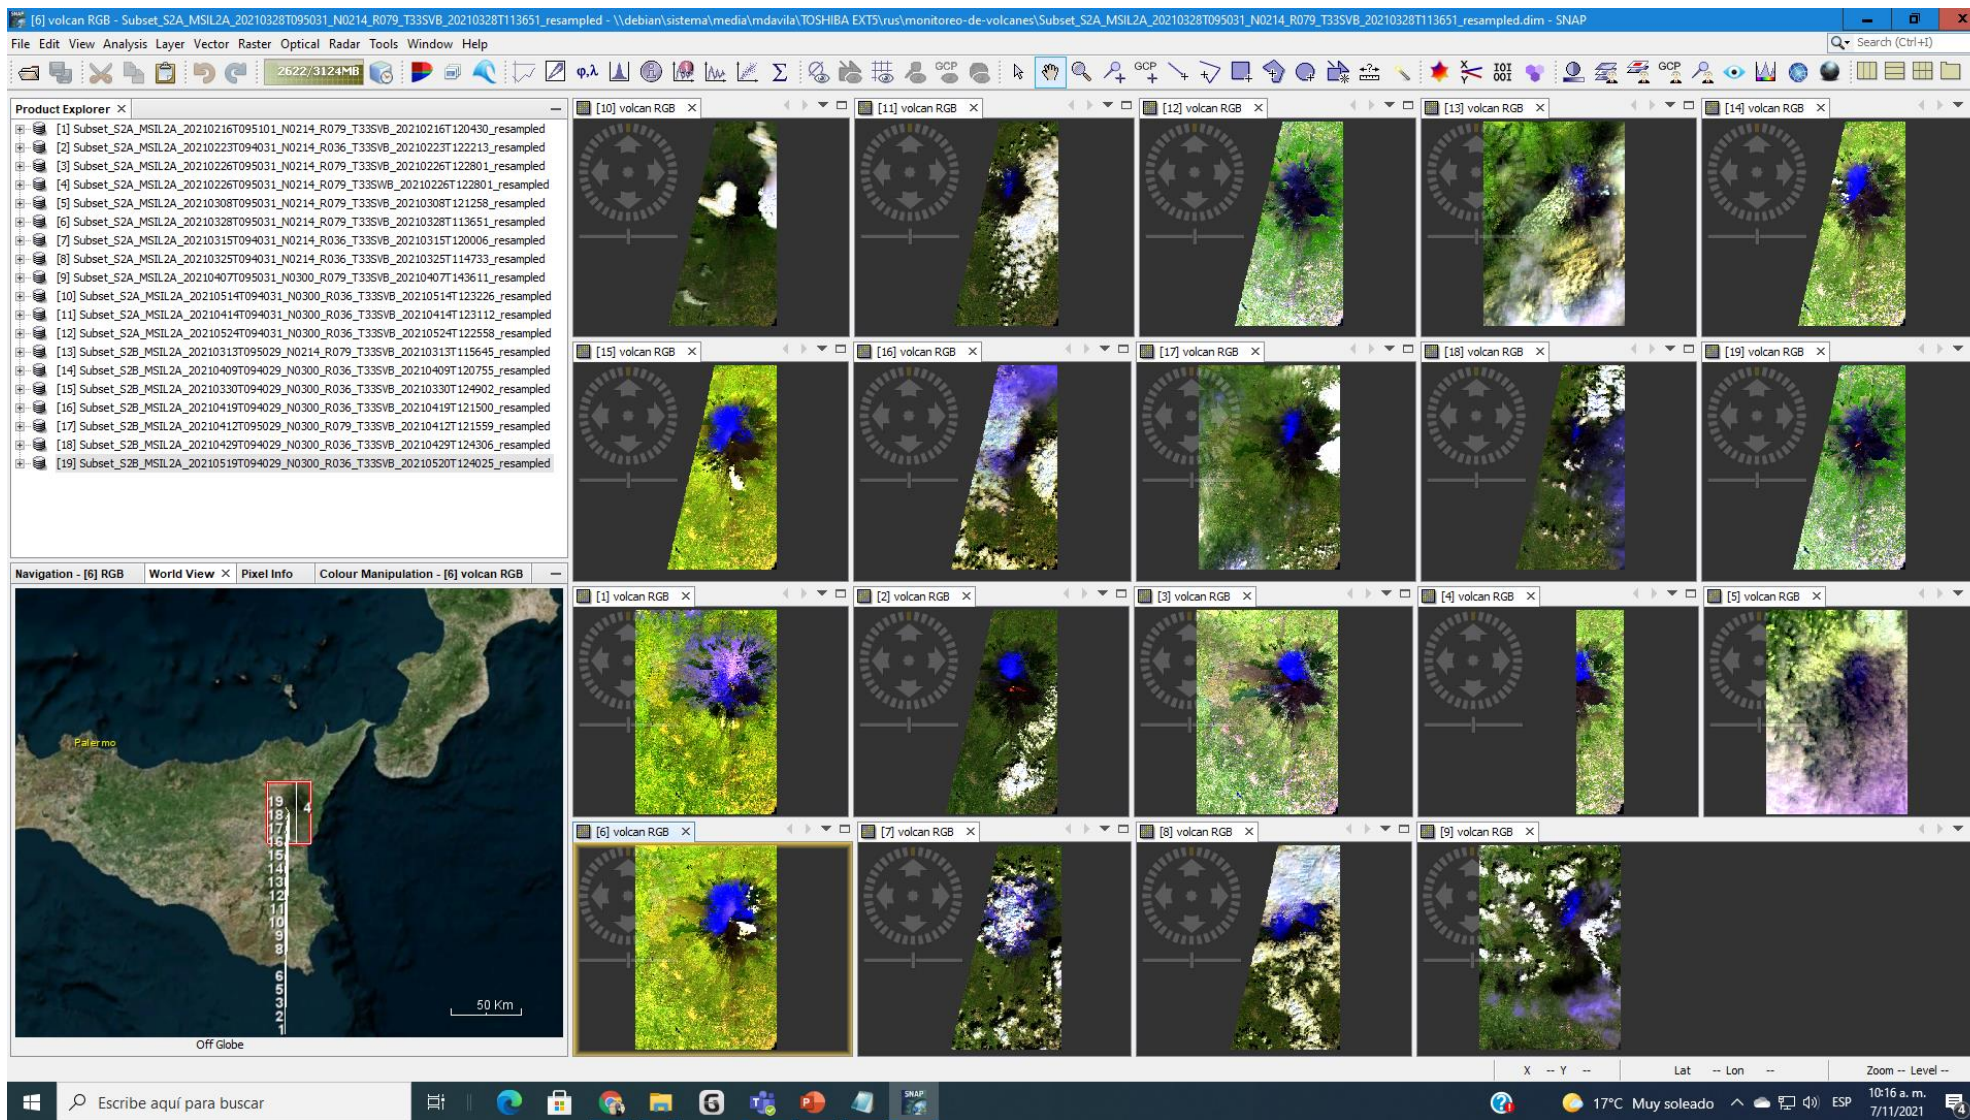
[6] volcan RGB - Subset_S2A_MSIL2A_20210328T095031_N0214_R079_T33SVB_20210328T113651_resampled - \\debian\sistema\media\mdavila\TOSHIBA EXT5\rus\monitoreo-de-volcanes\Subset_S2A_MSIL2A_20210328T095031_N0214_R079_T33SVB_20210328T113651_resampled.dim - SNAP

File Edit View Analysis Layer Vector Raster Optical Radar Tools Window Help

Search (Ctrl+I)

2622/3124MB

Product Explorer

[1] Subset_S2A_MSIL2A_20210216T095101_N0214_R079_T33SVB_20210216T120430_resampled
[2] Subset_S2A_MSIL2A_20210223T094031_N0214_R036_T33SVB_20210223T122213_resampled
[3] Subset_S2A_MSIL2A_20210226T095031_N0214_R079_T33SVB_20210226T122801_resampled
[4] Subset_S2A_MSIL2A_20210226T095031_N0214_R079_T33SWB_20210226T122801_resampled
[5] Subset_S2A_MSIL2A_20210308T095031_N0214_R079_T33SVB_20210308T121258_resampled
[6] Subset_S2A_MSIL2A_20210328T095031_N0214_R079_T33SVB_20210328T113651_resampled
[7] Subset_S2A_MSIL2A_20210315T094031_N0214_R036_T33SVB_20210315T120006_resampled
[8] Subset_S2A_MSIL2A_20210325T094031_N0214_R036_T33SVB_20210325T114733_resampled
[9] Subset_S2A_MSIL2A_20210407T095031_N0300_R079_T33SVB_20210407T143611_resampled
[10] Subset_S2A_MSIL2A_20210514T094031_N0300_R036_T33SVB_20210514T123226_resampled
[11] Subset_S2A_MSIL2A_20210414T094031_N0300_R036_T33SVB_20210414T123112_resampled
[12] Subset_S2A_MSIL2A_20210524T094031_N0300_R036_T33SVB_20210524T122558_resampled
[13] Subset_S2B_MSIL2A_20210313T095029_N0214_R079_T33SVB_20210313T115645_resampled
[14] Subset_S2B_MSIL2A_20210409T094029_N0300_R036_T33SVB_20210409T120755_resampled
[15] Subset_S2B_MSIL2A_20210330T094029_N0300_R036_T33SVB_20210330T124902_resampled
[16] Subset_S2B_MSIL2A_20210419T094029_N0300_R036_T33SVB_20210419T121500_resampled
[17] Subset_S2B_MSIL2A_20210412T095029_N0300_R079_T33SVB_20210412T121559_resampled
[18] Subset_S2B_MSIL2A_20210429T094029_N0300_R036_T33SVB_20210429T124306_resampled
[19] Subset_S2B_MSIL2A_20210519T094029_N0300_R036_T33SVB_20210520T124025_resampled

Navigation - [6] RGB | World View | Pixel Info | Colour Manipulation - [6] volcan RGB

Palermo
19 18 17 16 15 14 13 12 11 10 9 8 6 5 3 2 1 4
50 Km
Off Globe

[10] volcan RGB [11] volcan RGB [12] volcan RGB [13] volcan RGB [14] volcan RGB
[15] volcan RGB [16] volcan RGB [17] volcan RGB [18] volcan RGB [19] volcan RGB
[1] volcan RGB [2] volcan RGB [3] volcan RGB [4] volcan RGB [5] volcan RGB
[6] volcan RGB [7] volcan RGB [8] volcan RGB [9] volcan RGB

X -- Y -- Lat -- Lon -- Zoom -- Level --

Escribe aquí para buscar
17°C Muy soleado ESP 10:16 a. m. 7/11/2021